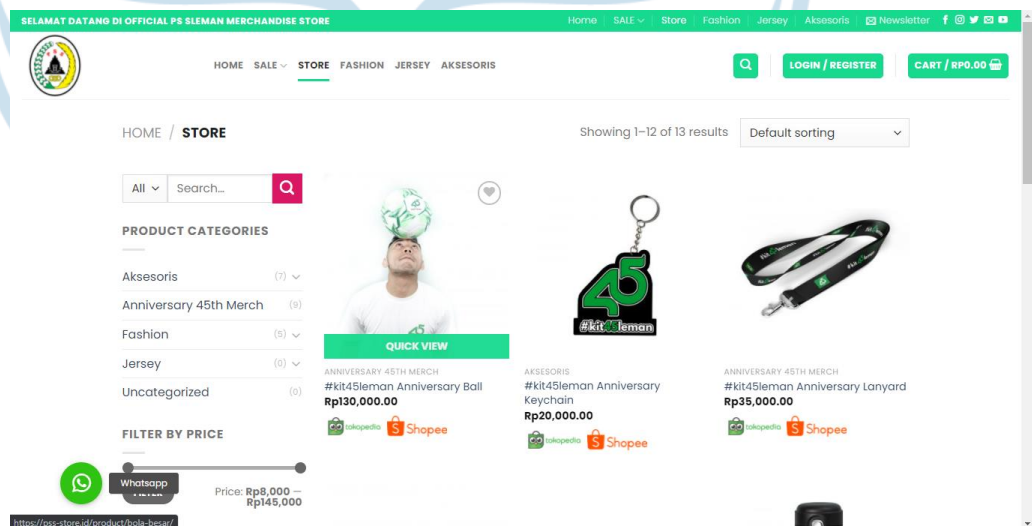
SELAMAT DATANG DI OFFICIAL PS SLEMAN MERCHANDISE STORE

Home | SALE | Store | Fashion | Jersey | Aksesoris | Newsletter

HOME SALE STORE FASHION JERSEY AKSESORIS

LOGIN / REGISTER

CART / RP0.00

HOME / STORE

Showing 1–12 of 13 results

Default sorting

All

Search...

PRODUCT CATEGORIES

Aksesoris (7)

Anniversary 45th Merch (9)

Fashion (5)

Jersey (0)

Uncategorized (0)

FILTER BY PRICE

Whatsapp

FILTER

Price: Rp8,000 — Rp145,000

QUICK VIEW

ANNIVERSARY 45TH MERCH

#kit45leman Anniversary Ball

Rp130,000.00

tokopedia Shopee

#kit45leman

AKSESORIS

#kit45leman Anniversary Keychain

Rp20,000.00

tokopedia Shopee

ANNIVERSARY 45TH MERCH

#kit45leman Anniversary Lanyard

Rp35,000.00

tokopedia Shopee

https://pss-store.id/product/bola-besar/